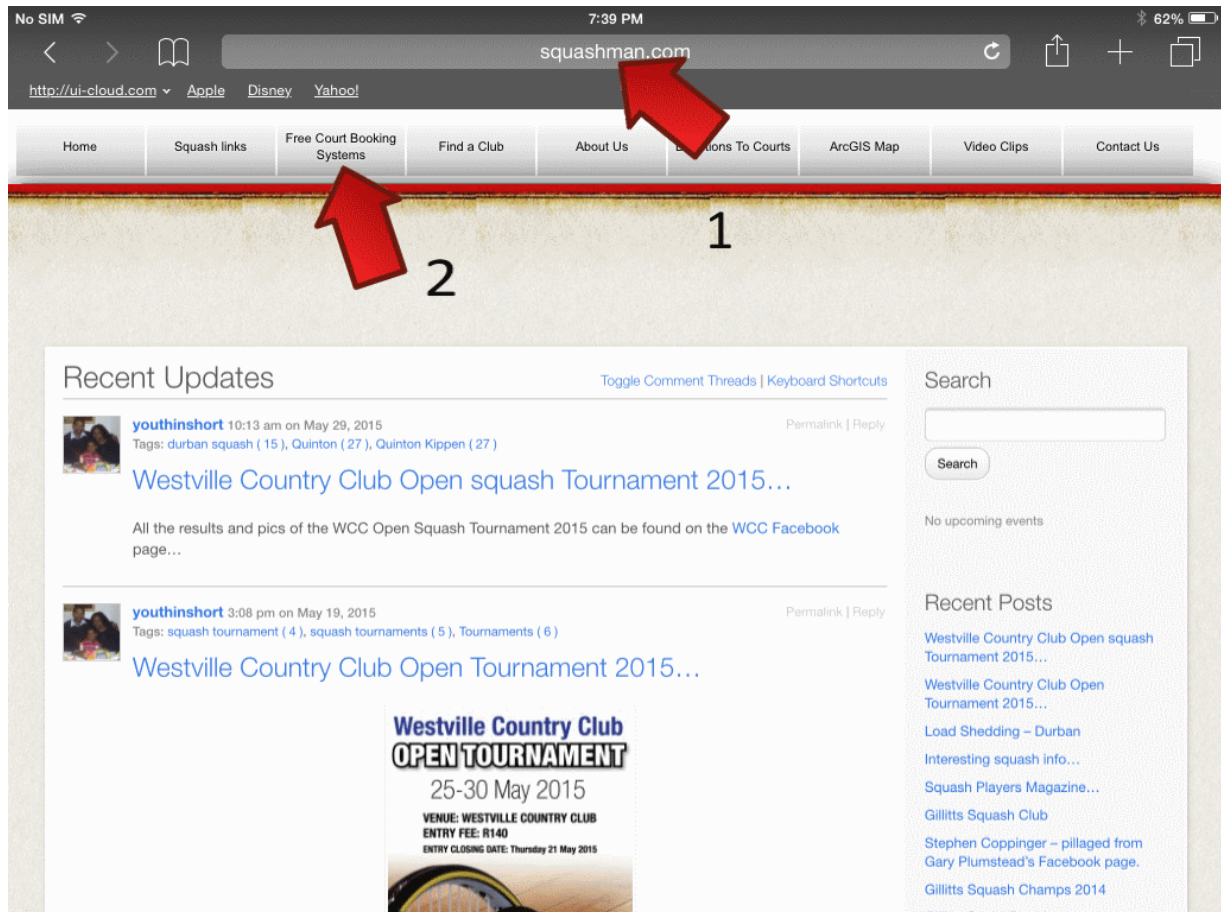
No SIM 7:39 PM 62%

squashman.com

http://ui-cloud.com Apple Disney Yahoo!

Home | Squash links | Free Court Booking Systems | Find a Club | About Us | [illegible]tions To Courts | ArcGIS Map | Video Clips | Contact Us

1

2

Recent Updates

Toggle Comment Threads | Keyboard Shortcuts

youthinshort 10:13 am on May 29, 2015
Tags: durban squash ( 15 ), Quinton ( 27 ), Quinton Kippen ( 27 )

Permalink | Reply

Westville Country Club Open squash Tournament 2015…

All the results and pics of the WCC Open Squash Tournament 2015 can be found on the WCC Facebook page…

youthinshort 3:08 pm on May 19, 2015
Tags: squash tournament ( 4 ), squash tournaments ( 5 ), Tournaments ( 6 )

Permalink | Reply

Westville Country Club Open Tournament 2015…

Westville Country Club
OPEN TOURNAMENT
25-30 May 2015
VENUE: WESTVILLE COUNTRY CLUB
ENTRY FEE: R140
ENTRY CLOSING DATE: Thursday 21 May 2015

Search

Search

No upcoming events

Recent Posts

Westville Country Club Open squash Tournament 2015…

Westville Country Club Open Tournament 2015…

Load Shedding – Durban

Interesting squash info…

Squash Players Magazine…

Gillitts Squash Club

Stephen Coppinger – pillaged from Gary Plumstead's Facebook page.

Gillitts Squash Champs 2014